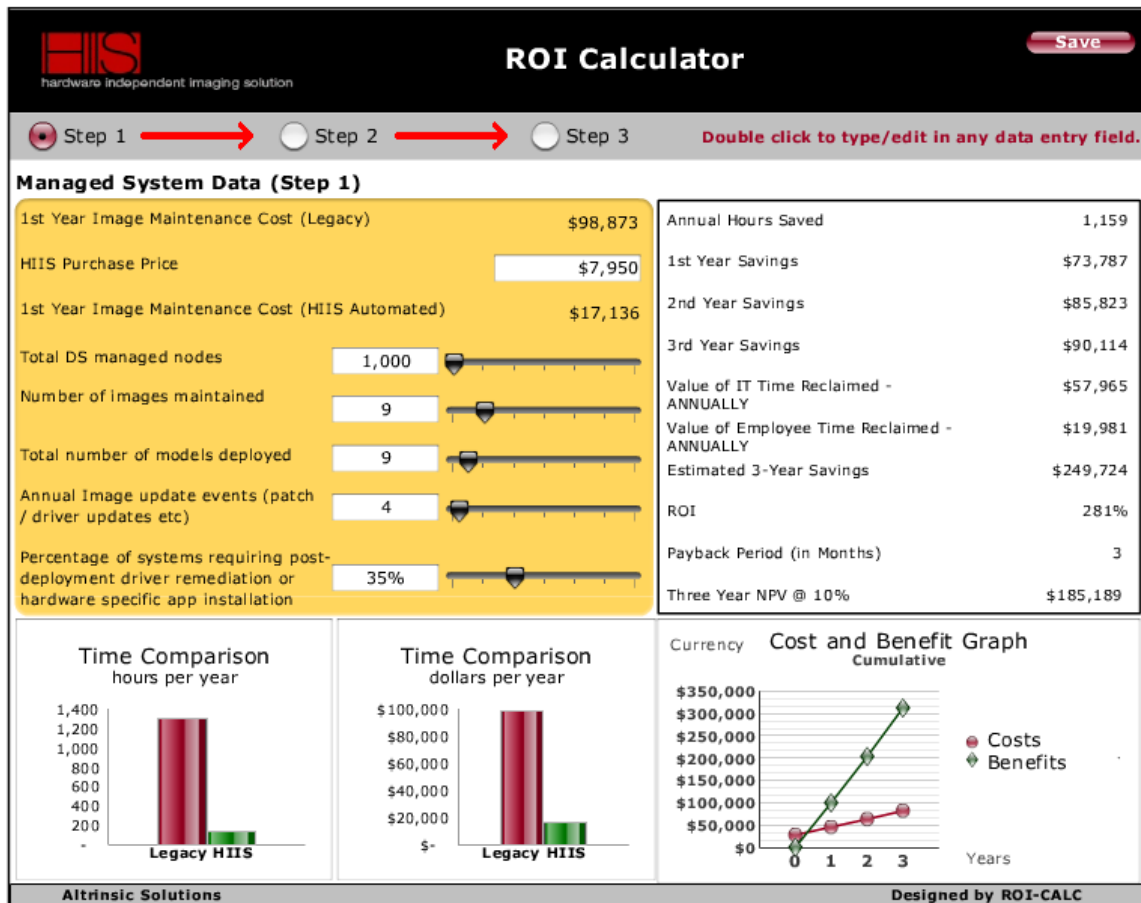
HIIS
hardware independent imaging solution

ROI Calculator

Save

Step 1 Step 2 Step 3

Double click to type/edit in any data entry field.

Managed System Data (Step 1)

| | |
|---|---|
| 1st Year Image Maintenance Cost (Legacy) | $98,873 |
| HIIS Purchase Price | $7,950 |
| 1st Year Image Maintenance Cost (HIIS Automated) | $17,136 |
| Total DS managed nodes | 1,000 |
| Number of images maintained | 9 |
| Total number of models deployed | 9 |
| Annual Image update events (patch / driver updates etc) | 4 |
| Percentage of systems requiring post-deployment driver remediation or hardware specific app installation | 35% |

| | |
|---|---|
| Annual Hours Saved | 1,159 |
| 1st Year Savings | $73,787 |
| 2nd Year Savings | $85,823 |
| 3rd Year Savings | $90,114 |
| Value of IT Time Reclaimed - ANNUALLY | $57,965 |
| Value of Employee Time Reclaimed - ANNUALLY | $19,981 |
| Estimated 3-Year Savings | $249,724 |
| ROI | 281% |
| Payback Period (in Months) | 3 |
| Three Year NPV @ 10% | $185,189 |

Time Comparison
hours per year
1,400
1,200
1,000
800
600
400
200
-
Legacy HIIS

Time Comparison
dollars per year
$100,000
$80,000
$60,000
$40,000
$20,000
$-
Legacy HIIS

Currency
Cost and Benefit Graph
Cumulative
$350,000
$300,000
$250,000
$200,000
$150,000
$100,000
$50,000
$0
0 1 2 3
Years
Costs
Benefits

Altrinsic Solutions
Designed by ROI-CALC